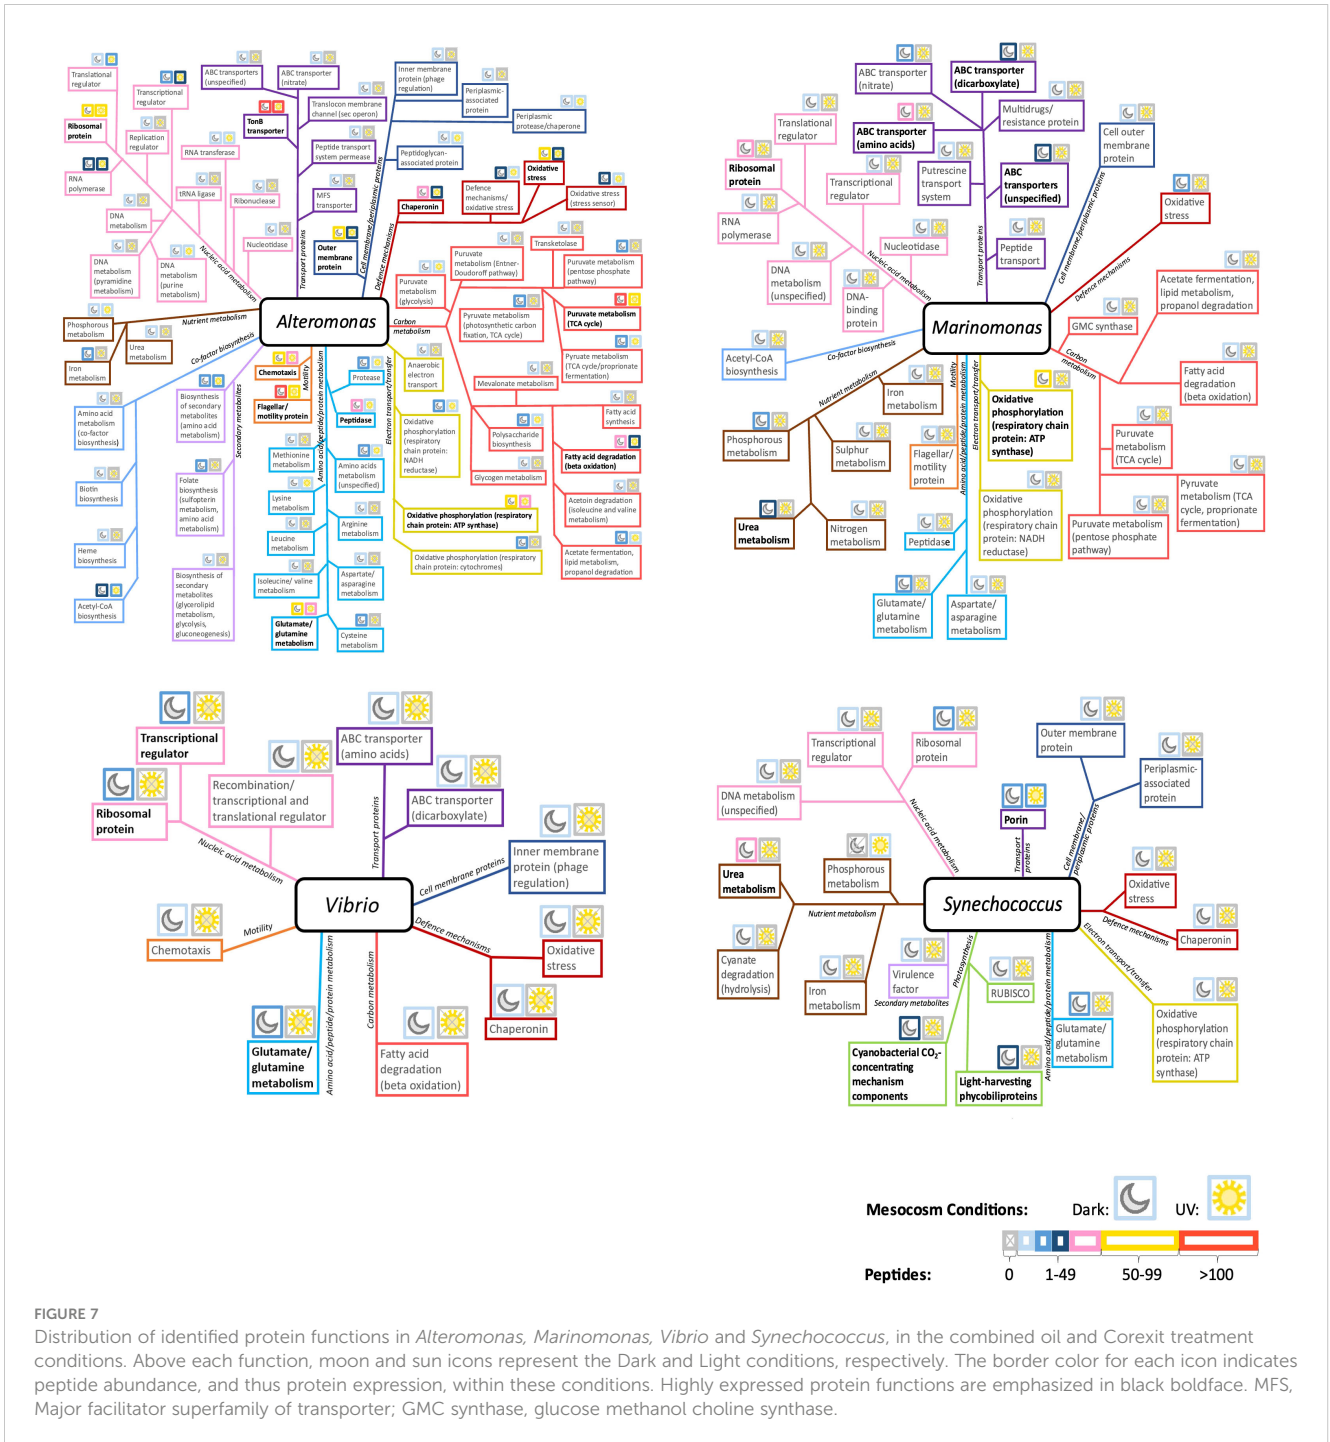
Alteromonas

Translational regulator
Transcriptional regulator
Ribosomal protein
Replication regulator
RNA polymerase
RNA transferase
tRNA ligase
Ribonuclease
DNA metabolism
DNA metabolism (pyramidine metabolism)
DNA metabolism (purine metabolism)
Nucleotidase
Nucleic acid metabolism
ABC transporters (unspecified)
ABC transporter (nitrate)
TonB transporter
Translocon membrane channel (sec operon)
Peptide transport system permease
MFS transporter
Outer membrane protein
Transport proteins
Inner membrane protein (phage regulation)
Periplasmic-associated protein
Periplasmic protease/chaperone
Peptidoglycan-associated protein
Cell membrane/periplasmic proteins
Chaperonin
Defence mechanisms/ oxidative stress
Oxidative stress
Oxidative stress (stress sensor)
Defence mechanisms
Transketolase
Puruvate metabolism (Entner-Doudoroff pathway)
Puruvate metabolism (pentose phosphate pathway)
Puruvate metabolism (glycolysis)
Pyruvate metabolism (photosynthetic carbon fixation, TCA cycle)
Puruvate metabolism (TCA cycle)
Pyruvate metabolism (TCA cycle/propionate fermentation)
Carbon metabolism
Mevalonate metabolism
Fatty acid synthesis
Polysaccharide biosynthesis
Fatty acid degradation (beta oxidation)
Glycogen metabolism
Acetoin degradation (isoleucine and valine metabolism)
Acetate fermentation, lipid metabolism, propanol degradation
Phosphorous metabolism
Urea metabolism
Iron metabolism
Nutrient metabolism
Co-factor biosynthesis
Amino acid metabolism (co-factor biosynthesis)
Biotin biosynthesis
Heme biosynthesis
Acetyl-CoA biosynthesis
Biosynthesis of secondary metabolites (amino acid metabolism)
Folate biosynthesis (sulfopterin metabolism, amino acid metabolism)
Biosynthesis of secondary metabolites (glycerolipid metabolism, glycolysis, gluconeogenesis)
Secondary metabolites
Chemotaxis
Flagellar/ motility protein
Motility
Protease
Peptidase
Methionine metabolism
Amino acids metabolism (unspecified)
Lysine metabolism
Arginine metabolism
Leucine metabolism
Isoleucine/ valine metabolism
Aspartate/ asparagine metabolism
Glutamate/ glutamine metabolism
Cysteine metabolism
Amino acid/peptide/protein metabolism
Anaerobic electron transport
Oxidative phosphorylation (respiratory chain protein: NADH reductase)
Oxidative phosphorylation (respiratory chain protein: ATP synthase)
Oxidative phosphorylation (respiratory chain protein: cytochromes)
Electron transport/transfer

Marinomonas

ABC transporter (nitrate)
ABC transporter (dicarboxylate)
Multidrugs/ resistance protein
Translational regulator
ABC transporter (amino acids)
Cell outer membrane protein
Ribosomal protein
Transcriptional regulator
Putrescine transport system
ABC transporters (unspecified)
RNA polymerase
Nucleotidase
Peptide transport
Oxidative stress
DNA metabolism (unspecified)
DNA-binding protein
Nucleic acid metabolism
Transport proteins
Cell membrane/periplasmic proteins
Defence mechanisms
Acetate fermentation, lipid metabolism, propanol degradation
GMC synthase
Acetyl-CoA biosynthesis
Co-factor biosynthesis
Carbon metabolism
Fatty acid degradation (beta oxidation)
Iron metabolism
Nutrient metabolism
Oxidative phosphorylation (respiratory chain protein: ATP synthase)
Puruvate metabolism (TCA cycle)
Phosphorous metabolism
Sulphur metabolism
Flagellar/ motility protein
Motility
Pyruvate metabolism (TCA cycle, proprionate fermentation)
Oxidative phosphorylation (respiratory chain protein: NADH reductase)
Puruvate metabolism (pentose phosphate pathway)
Urea metabolism
Nitrogen metabolism
Peptidase
Amino acid/peptide/protein metabolism
Electron transport/transfer
Glutamate/ glutamine metabolism
Aspartate/ asparagine metabolism

Vibrio

Transcriptional regulator
ABC transporter (amino acids)
Recombination/ transcriptional and translational regulator
Ribosomal protein
ABC transporter (dicarboxylate)
Transport proteins
Nucleic acid metabolism
Inner membrane protein (phage regulation)
Cell membrane proteins
Chemotaxis
Motility
Defence mechanisms
Oxidative stress
Chaperonin
Glutamate/ glutamine metabolism
Amino acid/peptide/protein metabolism
Carbon metabolism
Fatty acid degradation (beta oxidation)

Synechococcus

Transcriptional regulator
Ribosomal protein
Outer membrane protein
Periplasmic-associated protein
DNA metabolism (unspecified)
Nucleic acid metabolism
Porin
Transport proteins
Cell membrane/ periplasmic proteins
Urea metabolism
Phosphorous metabolism
Nutrient metabolism
Oxidative stress
Defence mechanisms
Chaperonin
Cyanate degradation (hydrolysis)
Iron metabolism
Virulence factor
Secondary metabolites
Photosynthesis
RUBISCO
Amino acid/peptide/protein metabolism
Glutamate/ glutamine metabolism
Electron transport/transfer
Oxidative phosphorylation (respiratory chain protein: ATP synthase)
Cyanobacterial $CO_2$-concentrating mechanism components
Light-harvesting phycobiliproteins

Mesocosm Conditions: Dark: UV:
Peptides: 0 1-49 50-99 >100

FIGURE 7
Distribution of identified protein functions in Alteromonas, Marinomonas, Vibrio and Synechococcus, in the combined oil and Corexit treatment conditions. Above each function, moon and sun icons represent the Dark and Light conditions, respectively. The border color for each icon indicates peptide abundance, and thus protein expression, within these conditions. Highly expressed protein functions are emphasized in black boldface. MFS, Major facilitator superfamily of transporter; GMC synthase, glucose methanol choline synthase.